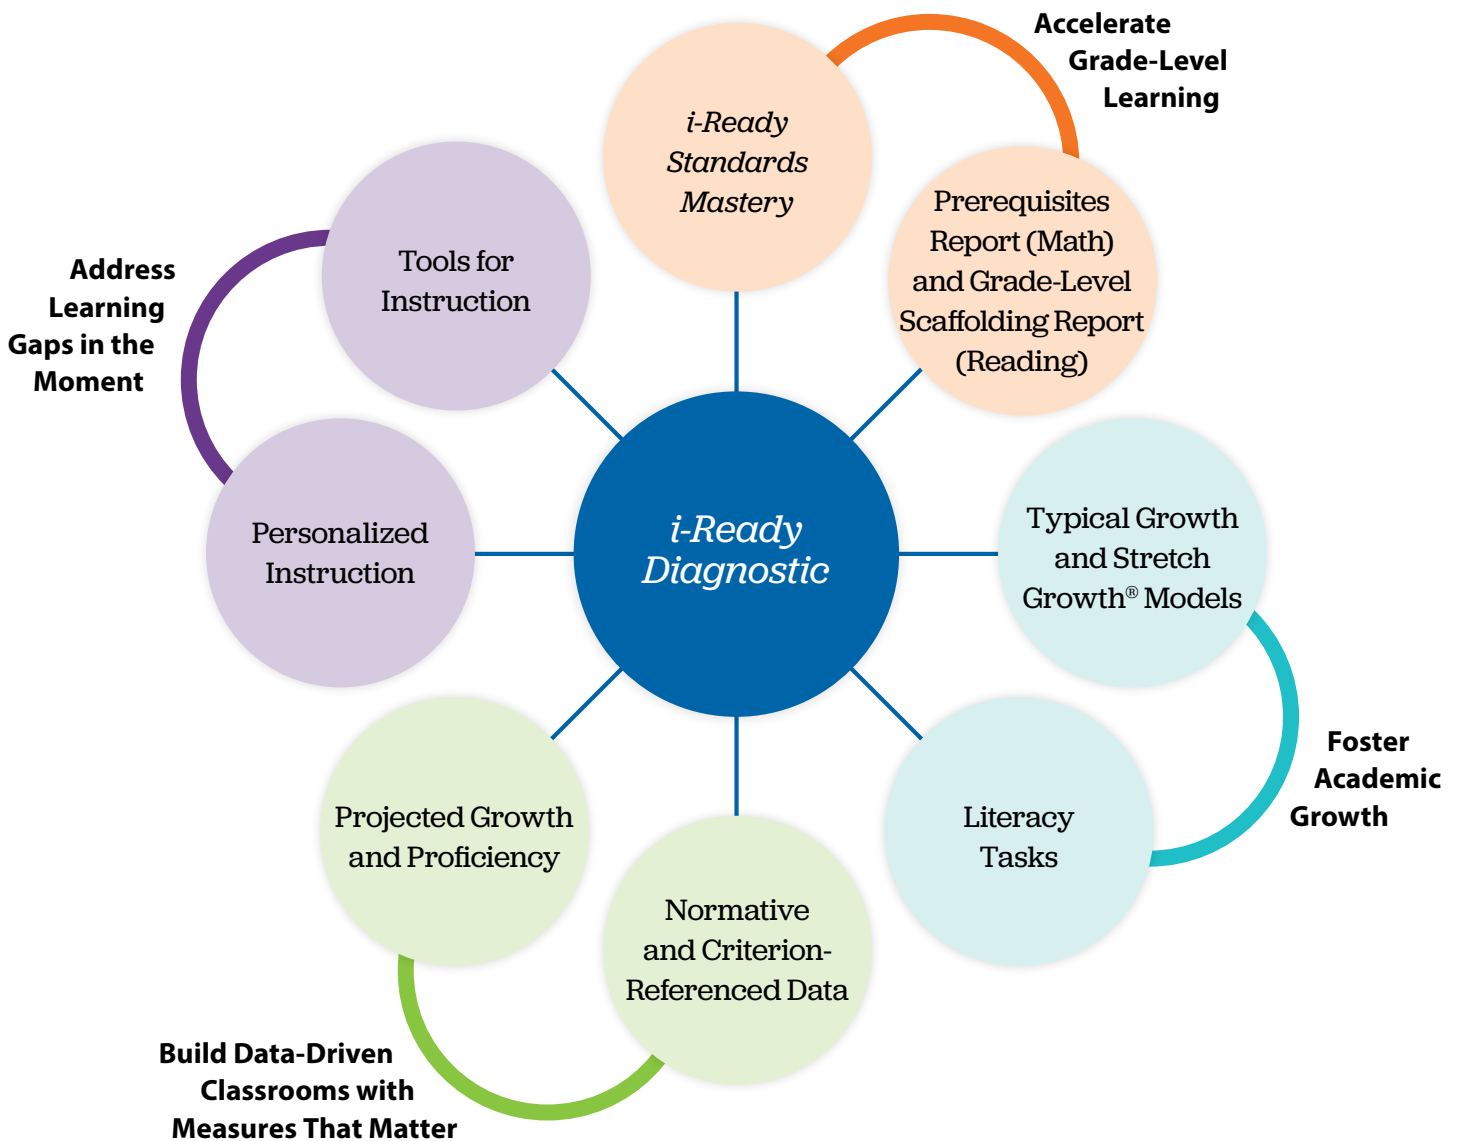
Accelerate Grade-Level Learning

i-Ready Standards Mastery

Prerequisites Report (Math) and Grade-Level Scaffolding Report (Reading)

Address Learning Gaps in the Moment

Tools for Instruction

Personalized Instruction

i-Ready Diagnostic

Typical Growth and Stretch Growth® Models

Literacy Tasks

Foster Academic Growth

Projected Growth and Proficiency

Normative and Criterion-Referenced Data

Build Data-Driven Classrooms with Measures That Matter